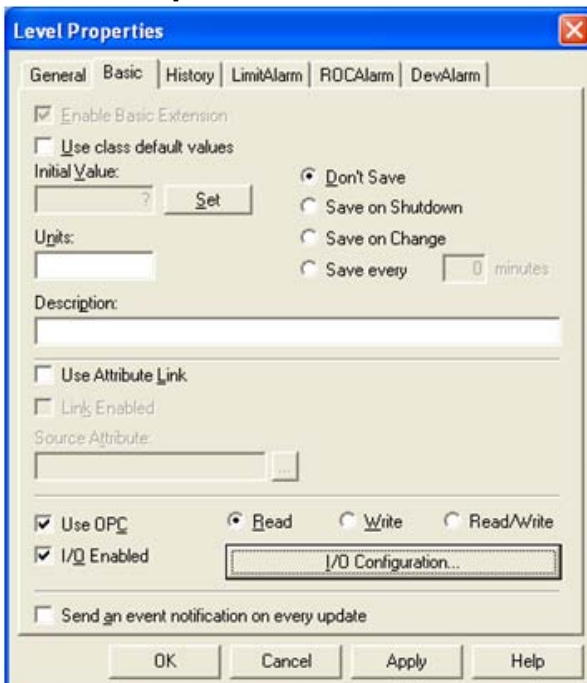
Level Properties

General | Basic | History | LimitAlarm | ROCAlarm | DevAlarm

Enable Basic Extension

Use class default values

Initial Value:

?

Set

Don't Save

Save on Shutdown

Save on Change

Save every

0

minutes

Units:

Description:

Use Attribute Link

Link Enabled

Source Attribute:

...

Use OPC

Read

Write

Read/Write

I/O Enabled

I/O Configuration...

Send an event notification on every update

OK

Cancel

Apply

Help